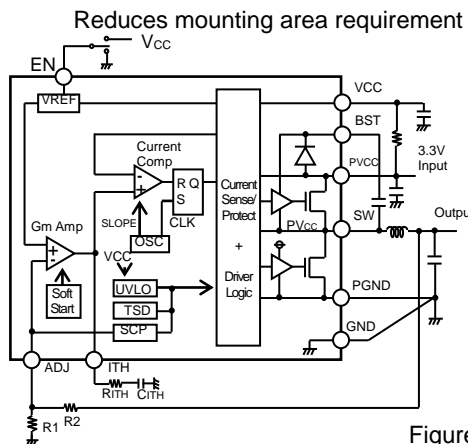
Reduces mounting area requirement

$V_{CC}$

EN

VREF

VCC

BST

3.3V Input

PVCC

SW

Output

PGND

GND

Current Comp

R Q S

CLK

SLOPE

OSC

Current Sense/ Protect + Driver Logic

$PV_{CC}$

Gm Amp

Soft Start

VCC

UVLO

TSD

SCP

ADJ

ITH

$R_{ITH}$ $C_{ITH}$

R1 R2

Figure